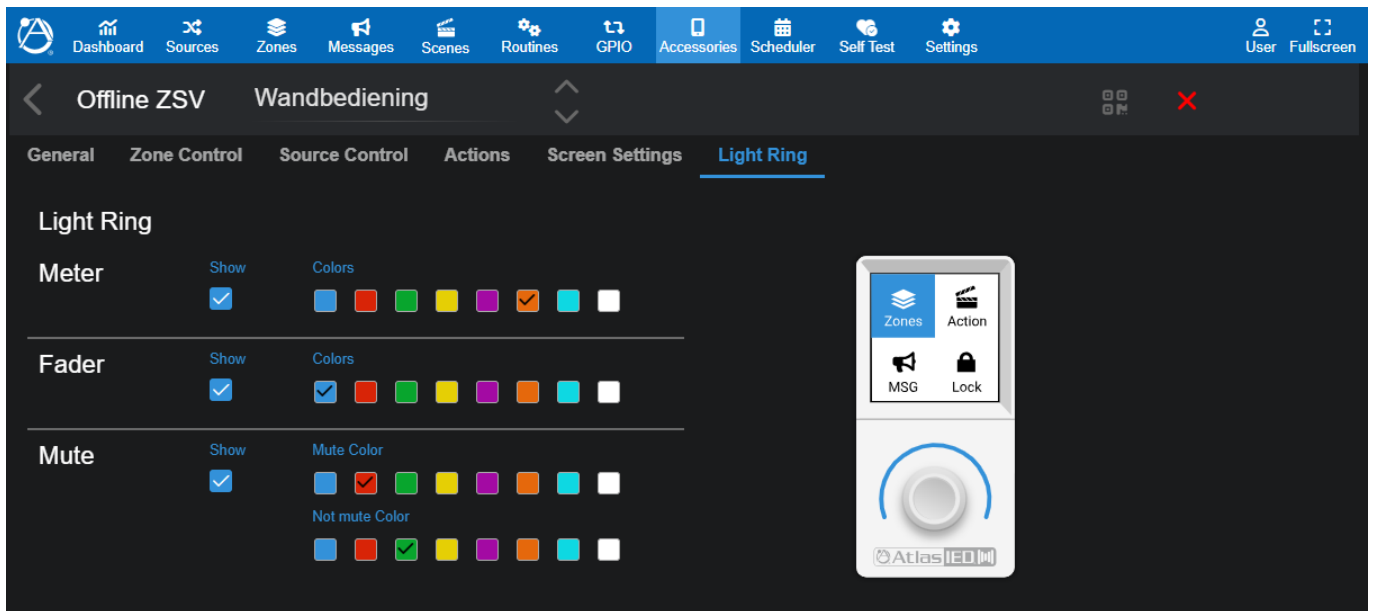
Dashboard Sources Zones Messages Scenes Routines GPIO Accessories Scheduler Self Test Settings User Fullscreen

Offline ZSV Wandbediening

General Zone Control Source Control Actions Screen Settings Light Ring

Light Ring

Meter
Show
Colors

Fader
Show
Colors

Mute
Show
Mute Color
Not mute Color

Zones Action
MSG Lock

AtlasIED